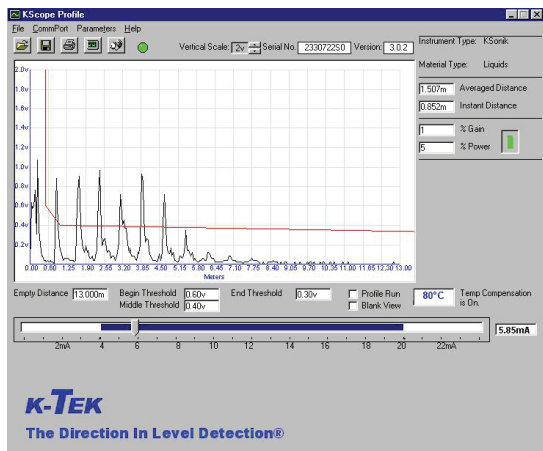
KScope Profile

File CommPort Parameters Help

Vertical Scale: 2v Serial No. 233072250 Version: 3.0.2

Instrument Type: KSonik

Material Type: Liquids

1.507m Averaged Distance

0.852m Instant Distance

1 % Gain

5 % Power

2.0v
1.8v
1.6v
1.4v
1.2v
1.0v
0.8v
0.6v
0.4v
0.2v

0.00 0.60 1.25 1.90 2.55 3.20 3.85 4.50 5.15 5.80 6.45 7.10 7.75 8.40 9.05 9.70 10.35 11.00 11.65 12.30 13.00
Meters

Empty Distance 13.000m Begin Threshold 0.60v End Threshold 0.30v Profile Run 80°C Temp Compensation is On.
Middle Threshold 0.40v Blank View

5.85mA

2mA 4 6 8 10 12 14 16 18 20 22mA

K-TEK

The Direction In Level Detection®